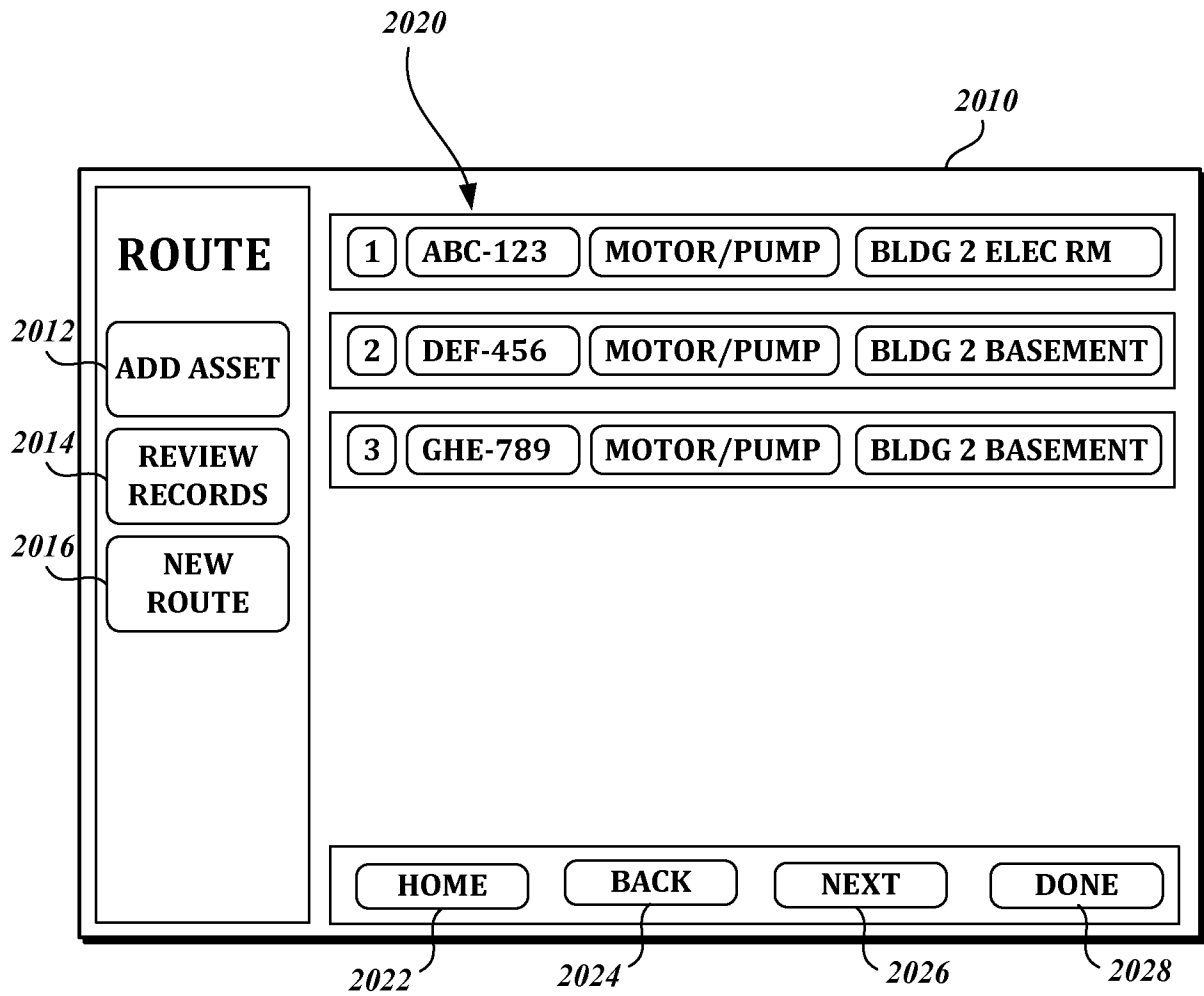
2020

2010

ROUTE

2012 ADD ASSET

2014 REVIEW RECORDS

2016 NEW ROUTE

1 ABC-123 MOTOR/PUMP BLDG 2 ELEC RM

2 DEF-456 MOTOR/PUMP BLDG 2 BASEMENT

3 GHE-789 MOTOR/PUMP BLDG 2 BASEMENT

HOME BACK NEXT DONE

2022 2024 2026 2028